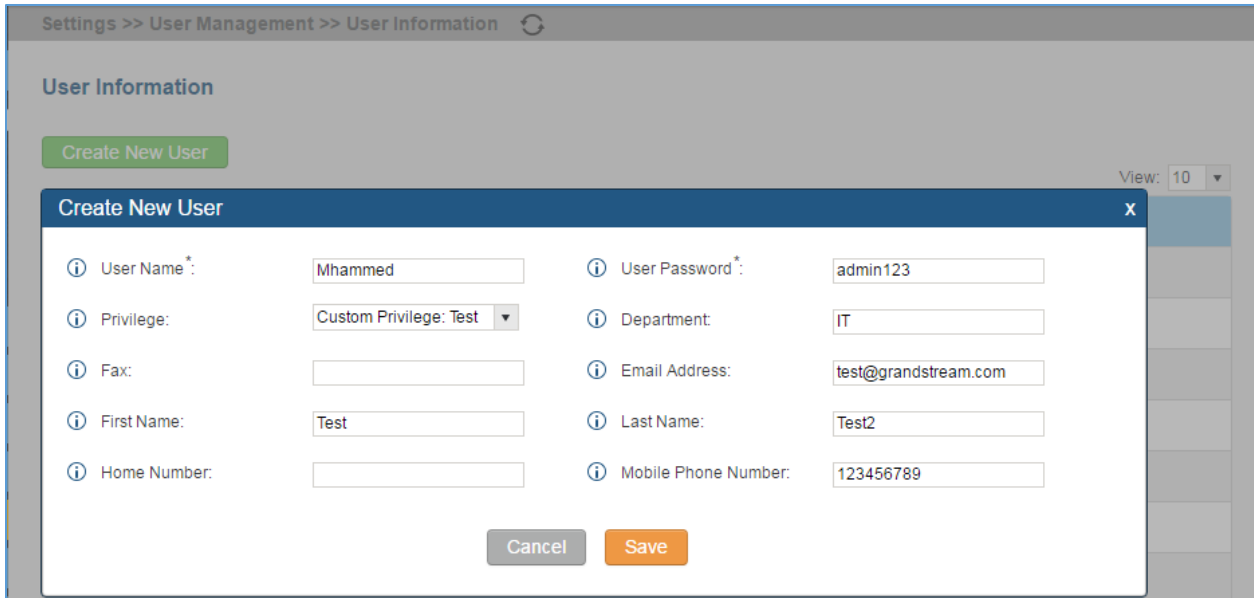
Settings >> User Management >> User Information

User Information

Create New User

View: 10

Create New User x

User Name*: Mhammed
User Password*: admin123
Privilege: Custom Privilege: Test
Department: IT
Fax:
Email Address: test@grandstream.com
First Name: Test
Last Name: Test2
Home Number:
Mobile Phone Number: 123456789

Cancel Save